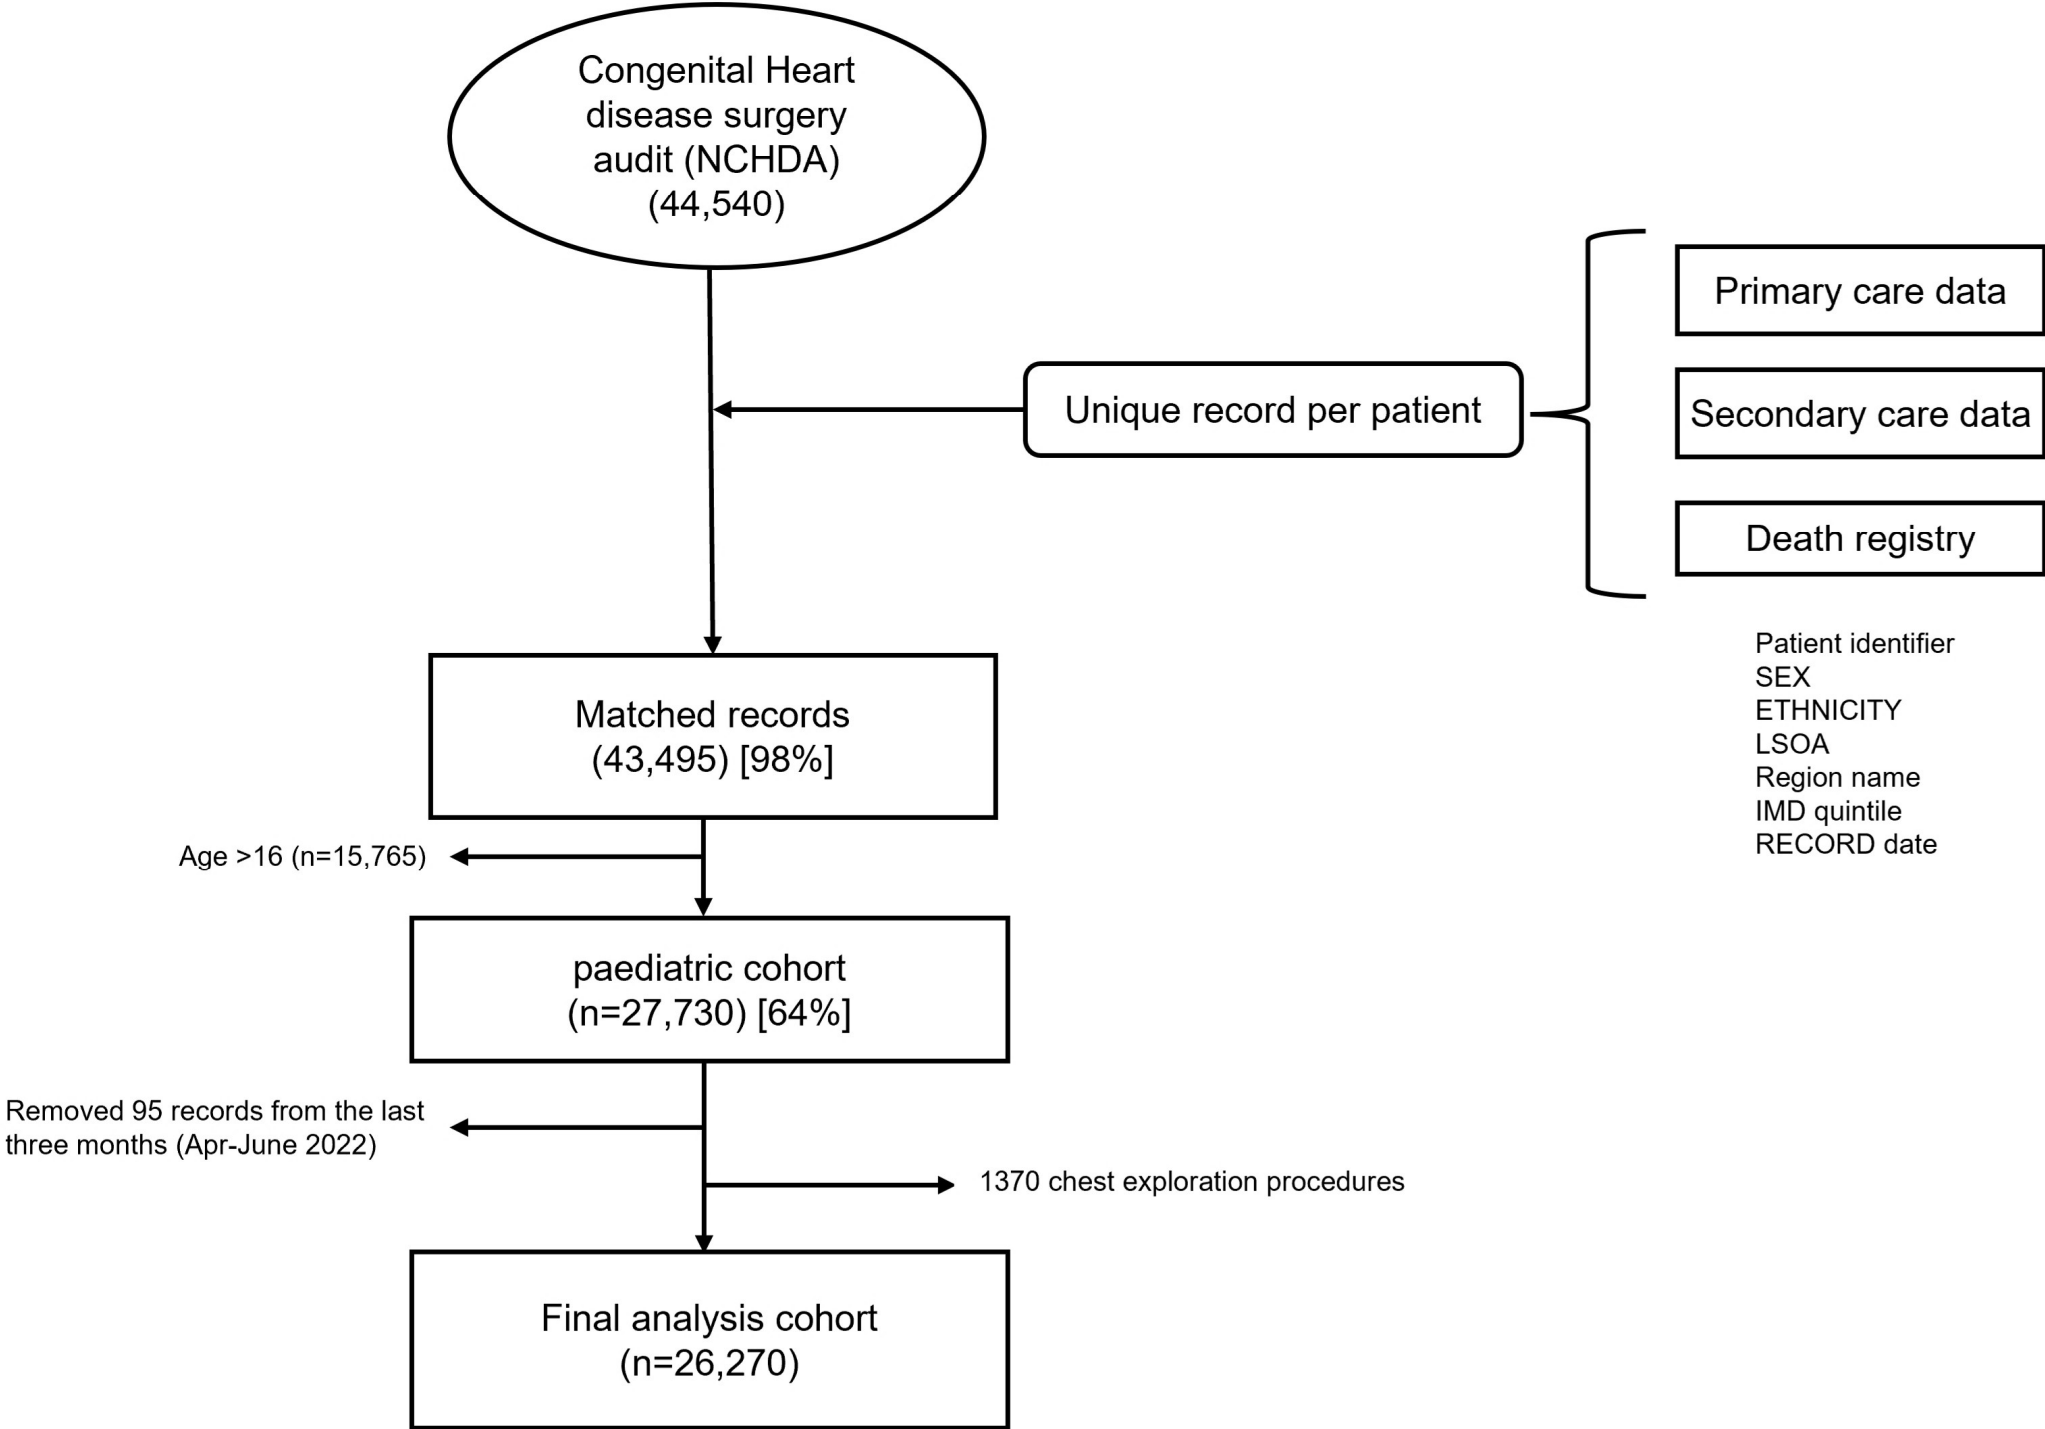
Congenital Heart disease surgery audit (NCHDA) (44,540)

Unique record per patient

Primary care data

Secondary care data

Death registry

Patient identifier
SEX
ETHNICITY
LSOA
Region name
IMD quintile
RECORD date

Matched records (43,495) [98%]

Age >16 (n=15,765)

paediatric cohort (n=27,730) [64%]

Removed 95 records from the last three months (Apr-June 2022)

1370 chest exploration procedures

Final analysis cohort (n=26,270)